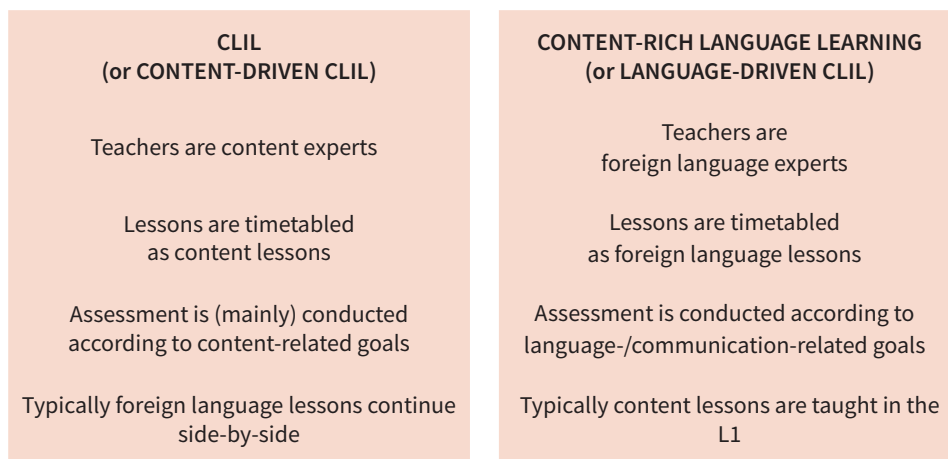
CLIL
(or CONTENT-DRIVEN CLIL)

Teachers are content experts

Lessons are timetabled as content lessons

Assessment is (mainly) conducted according to content-related goals

Typically foreign language lessons continue side-by-side

CONTENT-RICH LANGUAGE LEARNING
(or LANGUAGE-DRIVEN CLIL)

Teachers are foreign language experts

Lessons are timetabled as foreign language lessons

Assessment is conducted according to language-/communication-related goals

Typically content lessons are taught in the L1